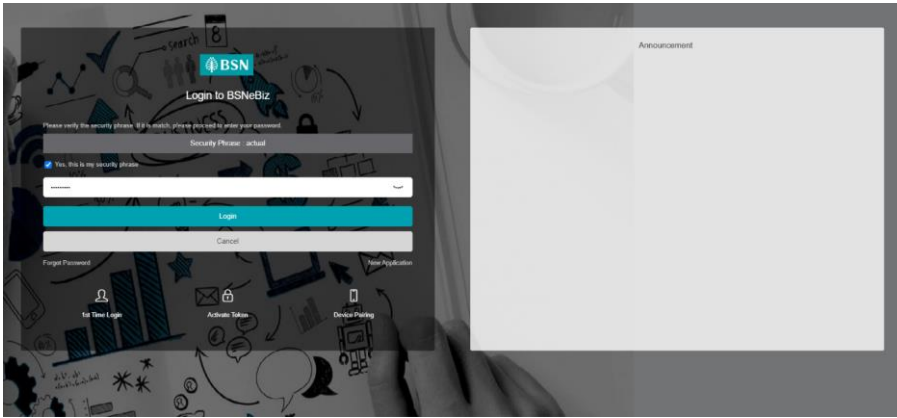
BSN

Login to BSNeBiz

Please verify the security phrase. If it is match, please proceed to enter your password.

Security Phrase : actual

Yes, this is my security phrase.

••••••••

Login

Cancel

Forgot Password

New Application

1st Time Login

Activate Token

Device Pairing

Announcement